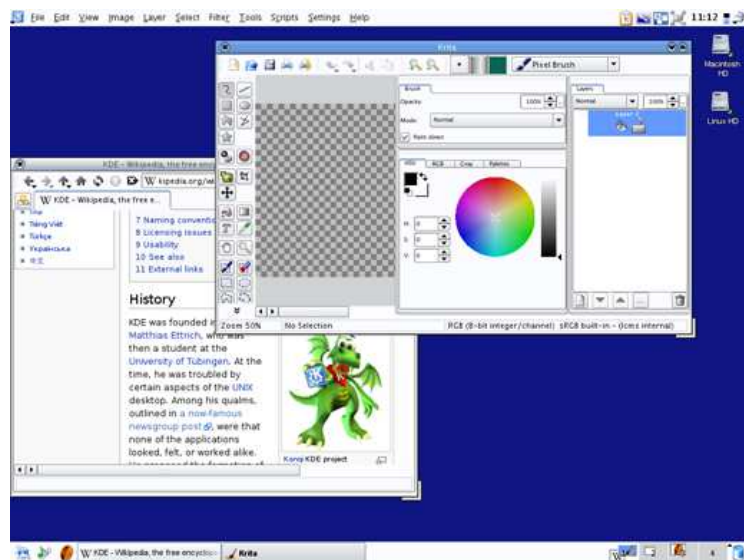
File Edit View Image Layer Select Filter Tools Scripts Settings Help

11:12

Macintosh HD

Linux HD

Krita

Pixel Brush

Brush

Opacity

100%

Mode

Normal

Paint direct

Layers

Normal

100%

HSV RGB Gray Palettes

H

S

V

Zoom 50%

No Selection

RGB (8-bit integer/channel) sRGB built-in - (lcms internal)

KDE - Wikipedia, the free enc

W kipedia.org/wi

W KDE - Wikipedia, the free e...

Tiếng Việt

Türkçe

Українська

中文

7 Naming conventio

8 Licensing issues

9 Usability

10 See also

11 External links

History

KDE was founded i Matthias Ettrich, who was then a student at the University of Tübingen. At the time, he was troubled by certain aspects of the UNIX desktop. Among his qualms, outlined in a now-famous newsgroup post, were that none of the applications looked, felt, or worked alike.

Konqi KDE project

W KDE - Wikipedia, the free encyclo

Krita